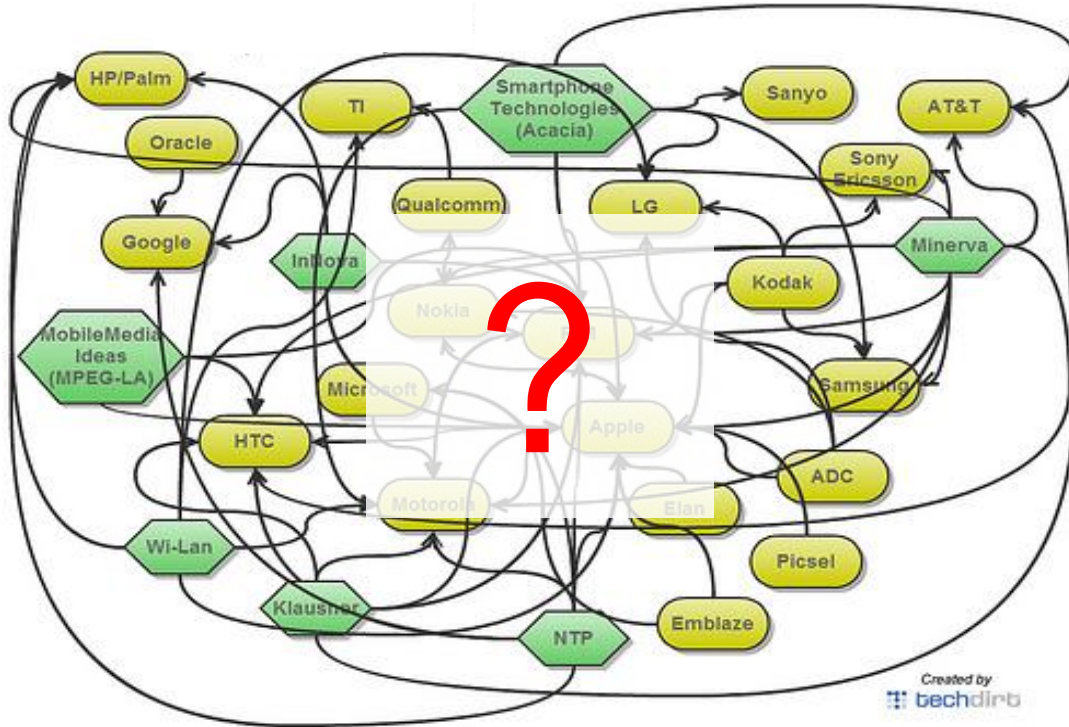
HP/Palm
TI
Smartphone Technologies (Acacia)
Sanyo
AT&T
Oracle
Sony Ericsson
Qualcomm
LG
Google
Inllova
Minerva
Kodak
Nokia
MobileMedia Ideas (MPEG-LA)
RIM
?
Samsung
Microsoft
HTC
Apple
ADC
Motorola
Elan
Wi-Lan
Picsel
Klausner
NTP
Emblaze
Created by
techdirt